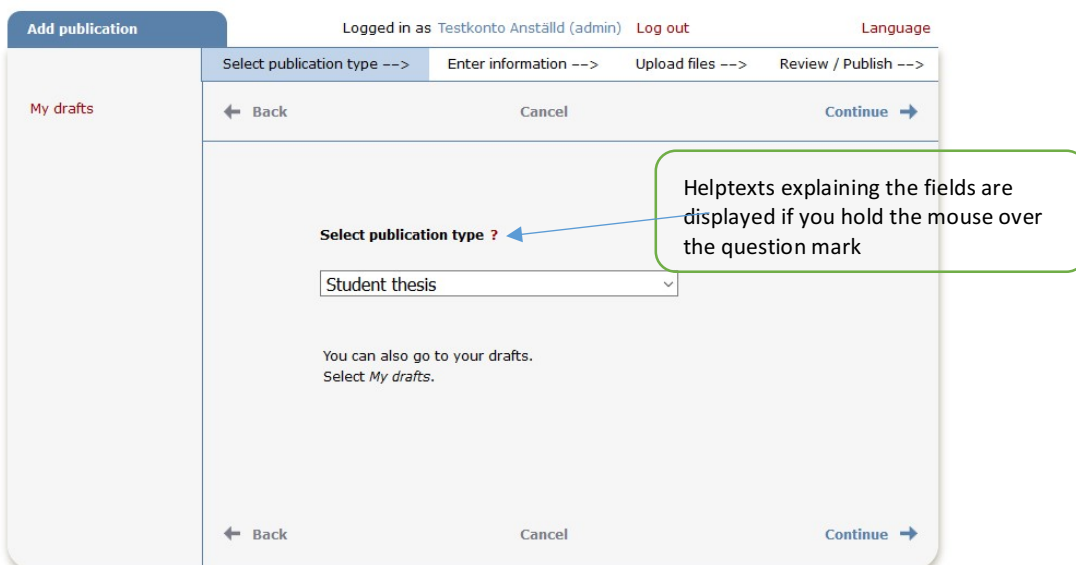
Add publication

Logged in as Testkonto Anställd (admin) Log out Language

Select publication type --> Enter information --> Upload files --> Review / Publish -->

My drafts

Back Cancel Continue

Helptexts explaining the fields are displayed if you hold the mouse over the question mark

Select publication type ?

Student thesis

You can also go to your drafts.
Select *My drafts*.

Back Cancel Continue